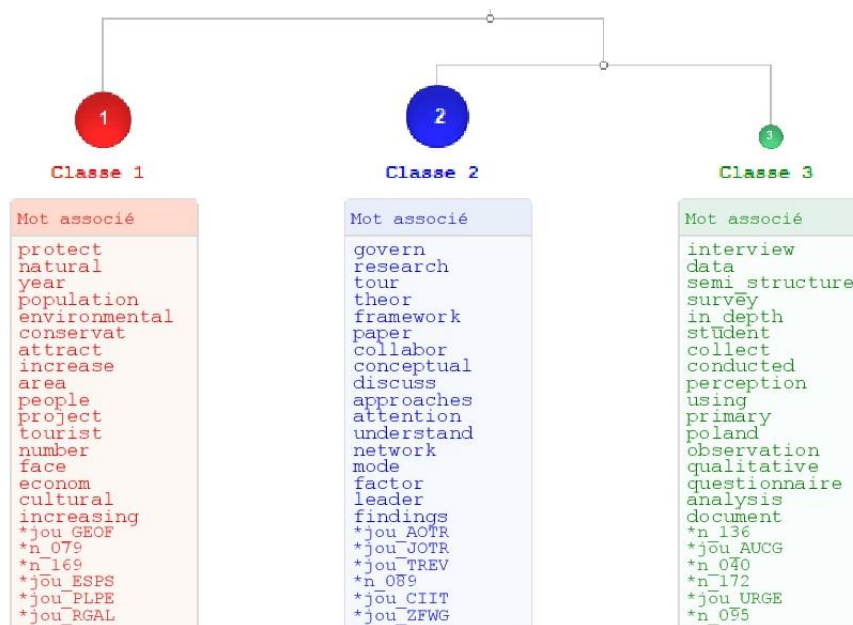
1
2
3

Classe 1

Mot associé

protect
natural
year
population
environmental
conservat
attract
increase
area
people
project
tourist
number
face
econom
cultural
increasing
*jou_GEOF
*n_079
*n_169
*jou_ESPS
*jou_PLPE
*jou_RGAL

Classe 2

Mot associé

govern
research
tour
theor
framework
paper
collabor
conceptual
discuss
approaches
attention
understand
network
mode
factor
leader
findings
*jou_AOTR
*jou_JOTR
*jou_TREV
*n_089
*jou_CIIT
*jou_ZFWG

Classe 3

Mot associé

interview
data
semi_structure
survey
in_depth
student
collect
conducted
perception
using
primary
poland
observation
qualitative
questionnaire
analysis
document
*n_136
*jou_AUCG
*n_040
*n_172
*jou_URGE
*n_095